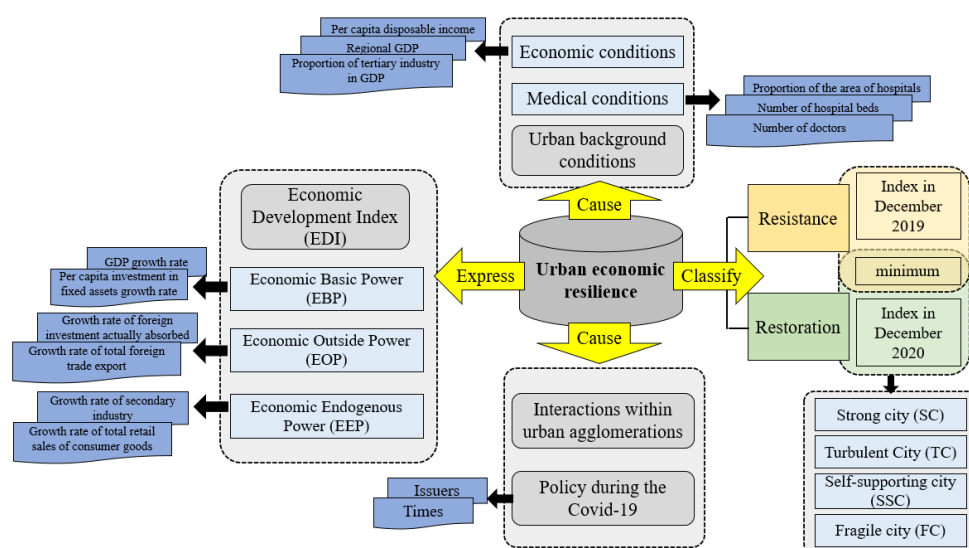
Per capita disposable income

Regional GDP

Proportion of tertiary industry in GDP

Economic conditions

Medical conditions

Urban background conditions

Proportion of the area of hospitals

Number of hospital beds

Number of doctors

Economic Development Index (EDI)

GDP growth rate

Per capita investment in fixed assets growth rate

Economic Basic Power (EBP)

Growth rate of foreign investment actually absorbed

Growth rate of total foreign trade export

Economic Outside Power (EOP)

Growth rate of secondary industry

Growth rate of total retail sales of consumer goods

Economic Endogenous Power (EEP)

Cause

Express

Urban economic resilience

Classify

Cause

Resistance

Index in December 2019

minimum

Restoration

Index in December 2020

Interactions within urban agglomerations

Issuers

Times

Policy during the Covid-19

Strong city (SC)

Turbulent City (TC)

Self-supporting city (SSC)

Fragile city (FC)